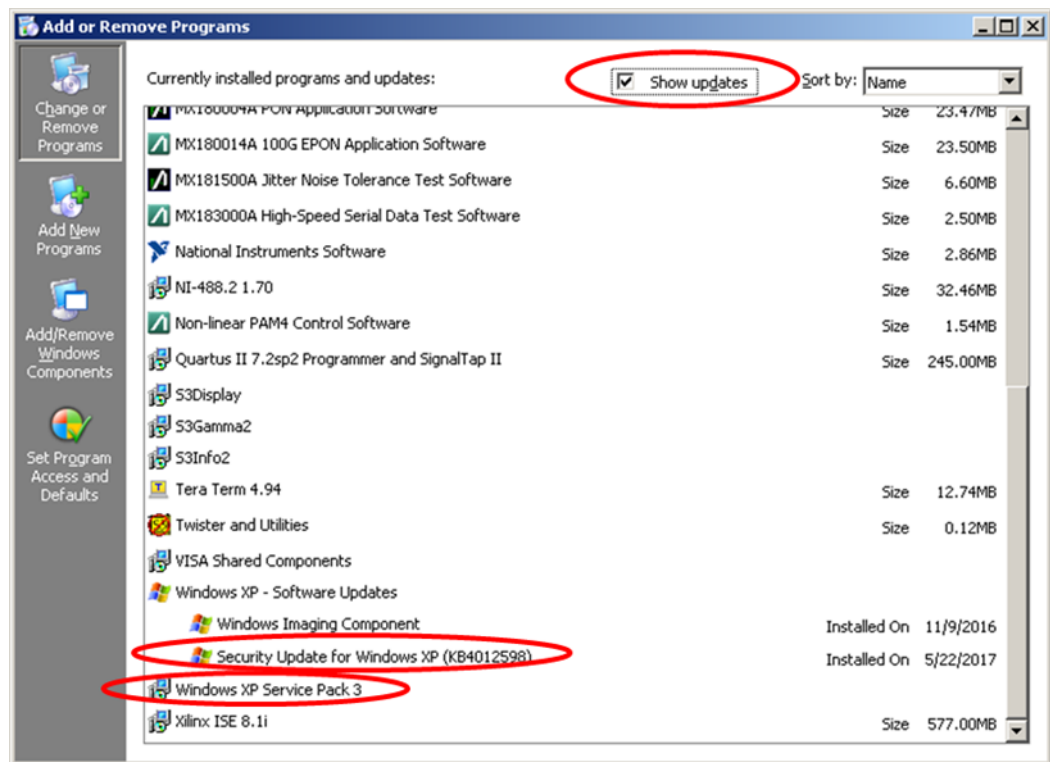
Add or Remove Programs

Change or Remove Programs

Add New Programs

Add/Remove Windows Components

Set Program Access and Defaults

Currently installed programs and updates:

Show updates

Sort by: Name

| | | |
|---|---|---|
| MX180004A PON Application Software | Size | 23.47MB |
| MX180014A 100G EPON Application Software | Size | 23.50MB |
| MX181500A Jitter Noise Tolerance Test Software | Size | 6.60MB |
| MX183000A High-Speed Serial Data Test Software | Size | 2.50MB |
| National Instruments Software | Size | 2.86MB |
| NI-488.2 1.70 | Size | 32.46MB |
| Non-linear PAM4 Control Software | Size | 1.54MB |
| Quartus II 7.2sp2 Programmer and SignalTap II | Size | 245.00MB |
| S3Display | | |
| S3Gamma2 | | |
| S3Info2 | | |
| Tera Term 4.94 | Size | 12.74MB |
| Twister and Utilities | Size | 0.12MB |
| VISA Shared Components | | |
| Windows XP - Software Updates | | |
| Windows Imaging Component | Installed On | 11/9/2016 |
| Security Update for Windows XP (KB4012598) | Installed On | 5/22/2017 |
| Windows XP Service Pack 3 | | |
| Xilinx ISE 8.1i | Size | 577.00MB |